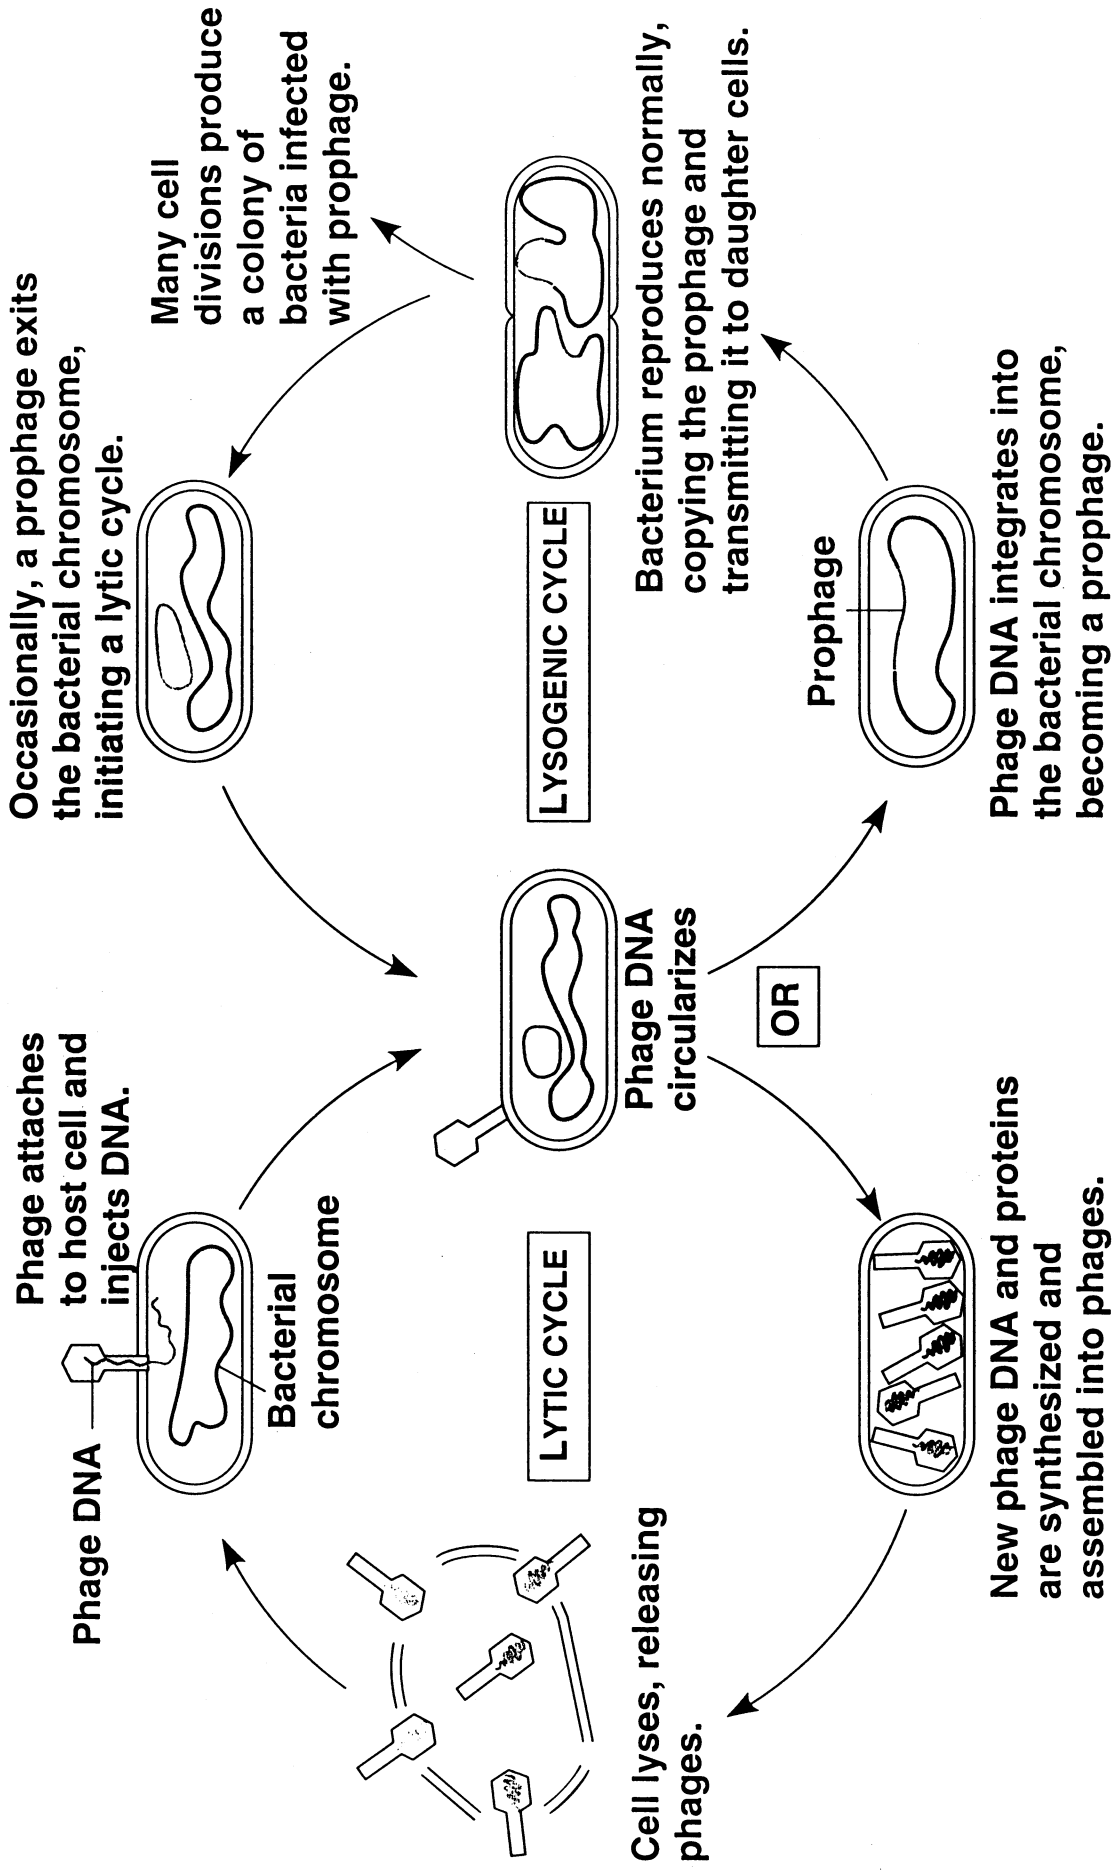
Phage attaches to host cell and injects DNA.

Phage DNA

Bacterial chromosome

LYTIC CYCLE

Phage DNA circularizes

OR

Cell lyses, releasing phages.

New phage DNA and proteins are synthesized and assembled into phages.

Occasionally, a prophage exits the bacterial chromosome, initiating a lytic cycle.

LYSOGENIC CYCLE

Many cell divisions produce a colony of bacteria infected with prophage.

Bacterium reproduces normally, copying the prophage and transmitting it to daughter cells.

Prophage

Phage DNA integrates into the bacterial chromosome, becoming a prophage.